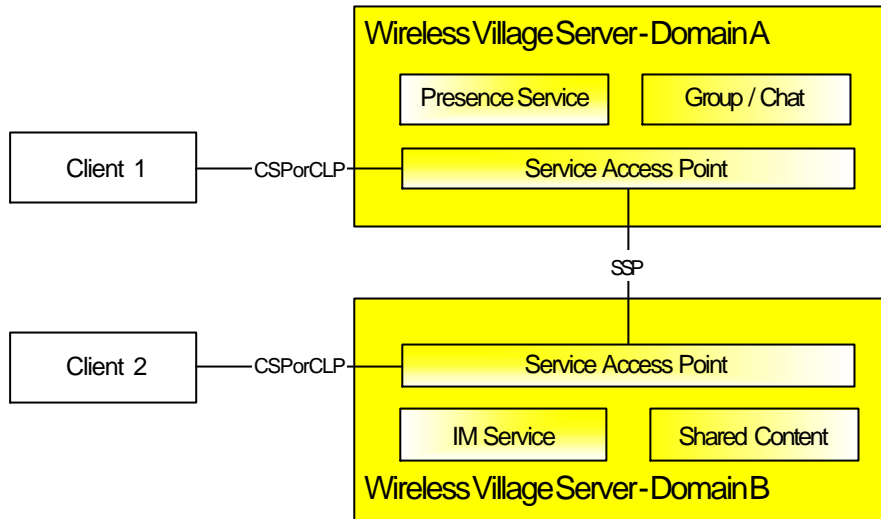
Wireless Village Server - Domain A

Presence Service

Group / Chat

Client 1

CSP or CLP

Service Access Point

SSP

Client 2

CSP or CLP

Service Access Point

IM Service

Shared Content

Wireless Village Server - Domain B